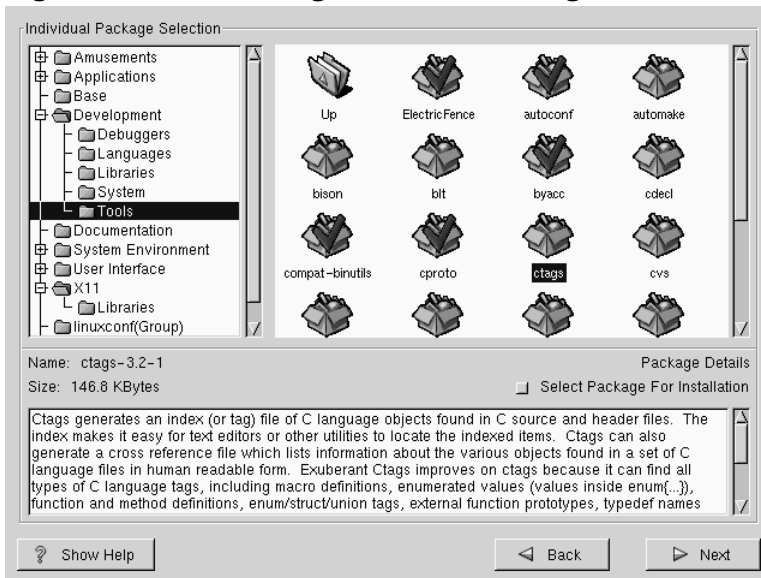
Individual Package Selection

Amusements
Applications
Base
Development
Debuggers
Languages
Libraries
System
Tools
Documentation
System Environment
User Interface
X11
Libraries
linuxconf(Group)

Up
ElectricFence
autoconf
automake
bison
blt
byacc
cdecl
compat-binutils
cproto
ctags
cvs

Name: ctags-3.2-1
Package Details
Size: 146.8 KBytes
Select Package For Installation

Ctags generates an index (or tag) file of C language objects found in C source and header files. The index makes it easy for text editors or other utilities to locate the indexed items. Ctags can also generate a cross reference file which lists information about the various objects found in a set of C language files in human readable form. Exuberant Ctags improves on ctags because it can find all types of C language tags, including macro definitions, enumerated values (values inside enum{...}), function and method definitions, enum/struct/union tags, external function prototypes, typedef names

Show Help
Back
Next